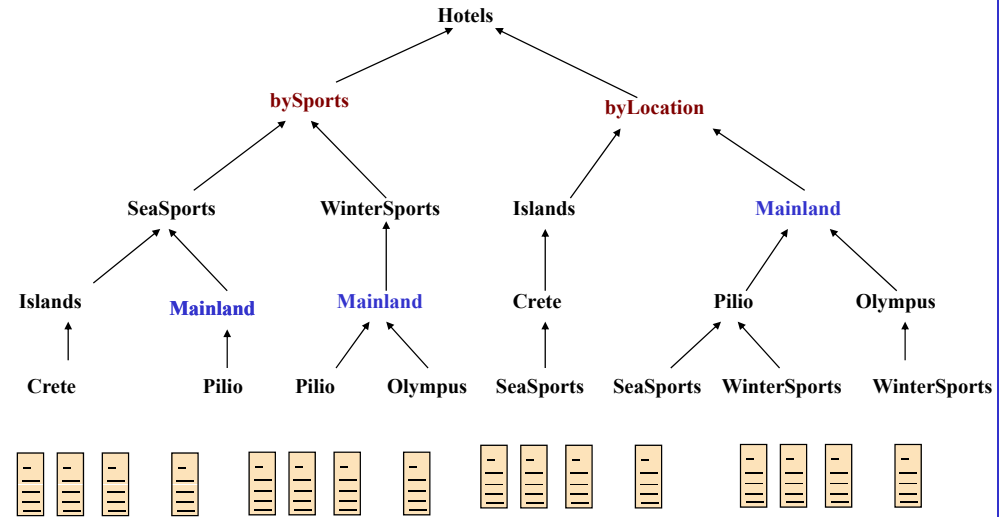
Hotels

bySports

byLocation

SeaSports

WinterSports

Islands

Mainland

Islands

Mainland

Mainland

Crete

Pilio

Olympus

Crete

Pilio

Pilio

Olympus

SeaSports

SeaSports

WinterSports

WinterSports